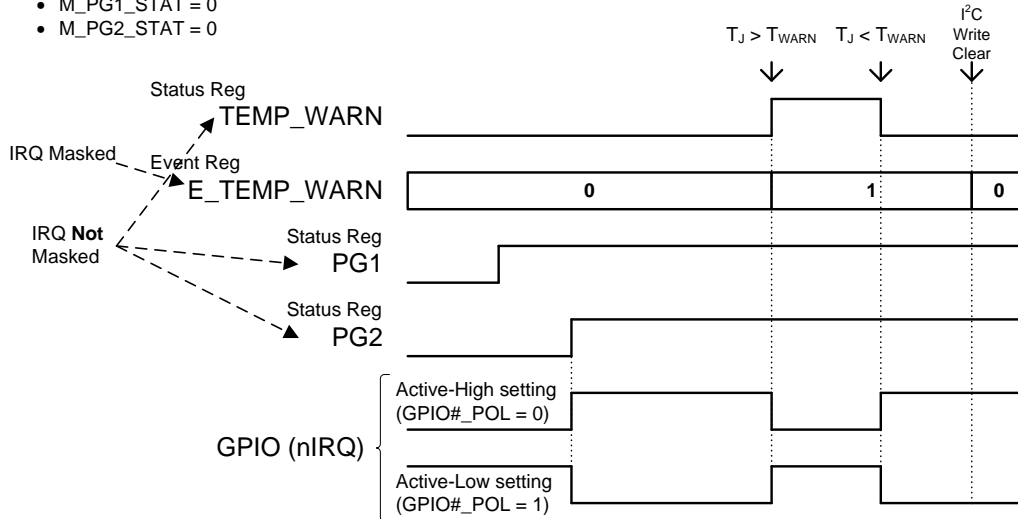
• M_PG1_STAT = 0
• M_PG2_STAT = 0

$T_J > T_{WARN}$ $T_J < T_{WARN}$ $I^2C$ Write Clear

Status Reg
TEMP_WARN

IRQ Masked

Event Reg
E_TEMP_WARN

0 1 0

IRQ **Not** Masked

Status Reg
PG1

Status Reg
PG2

Active-High setting (GPIO#_POL = 0)

GPIO (nIRQ)

Active-Low setting (GPIO#_POL = 1)